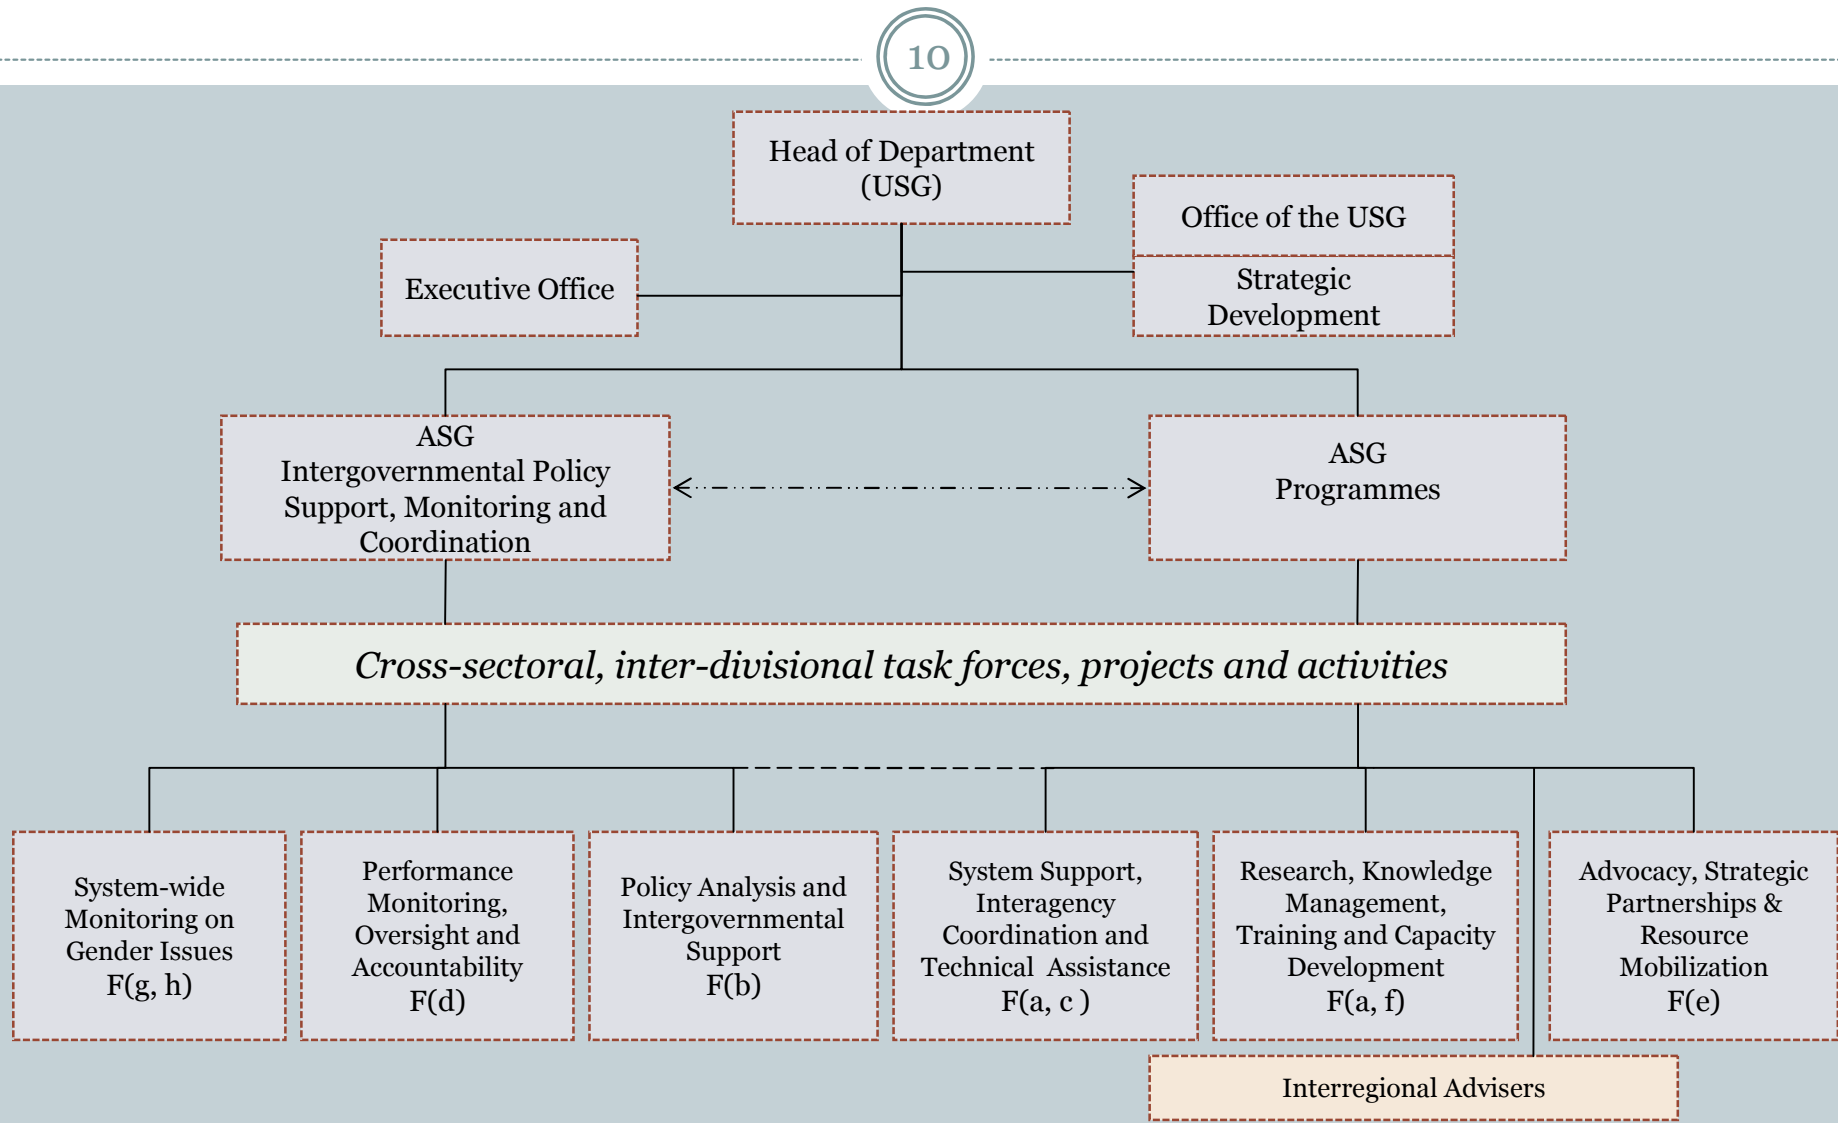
10

Head of Department (USG)

Office of the USG

Executive Office

Strategic Development

ASG Intergovernmental Policy Support, Monitoring and Coordination

ASG Programmes

*Cross-sectoral, inter-divisional task forces, projects and activities*

System-wide Monitoring on Gender Issues F(g, h)

Performance Monitoring, Oversight and Accountability F(d)

Policy Analysis and Intergovernmental Support F(b)

System Support, Interagency Coordination and Technical Assistance F(a, c )

Research, Knowledge Management, Training and Capacity Development F(a, f)

Advocacy, Strategic Partnerships & Resource Mobilization F(e)

Interregional Advisers